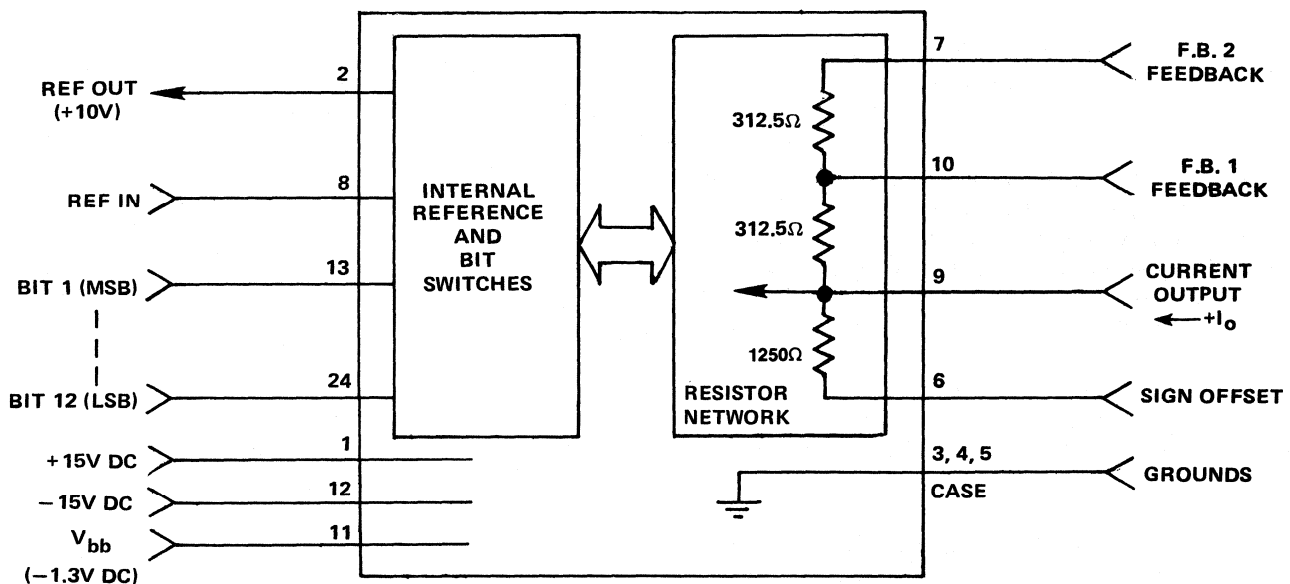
REF OUT
(+10V)

2

REF IN

8

BIT 1 (MSB)

13

BIT 12 (LSB)

24

+15V DC

1

−15V DC

12

$V_{bb}$
(−1.3V DC)

11

INTERNAL
REFERENCE
AND
BIT
SWITCHES

312.5Ω

312.5Ω

1250Ω

RESISTOR
NETWORK

7

F.B. 2
FEEDBACK

10

F.B. 1
FEEDBACK

9

CURRENT
OUTPUT
$+I_o$

6

SIGN OFFSET

3, 4, 5

CASE

GROUNDS